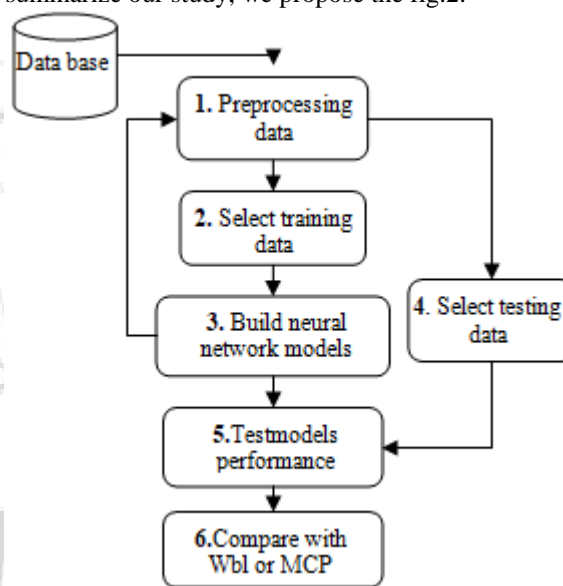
summarize our study, we propose the fig.2.

Data base

1. Preprocessing data

2. Select training data

3. Build neural network models

4. Select testing data

5.Testmodels performance

6.Compare with Wbl or MCP